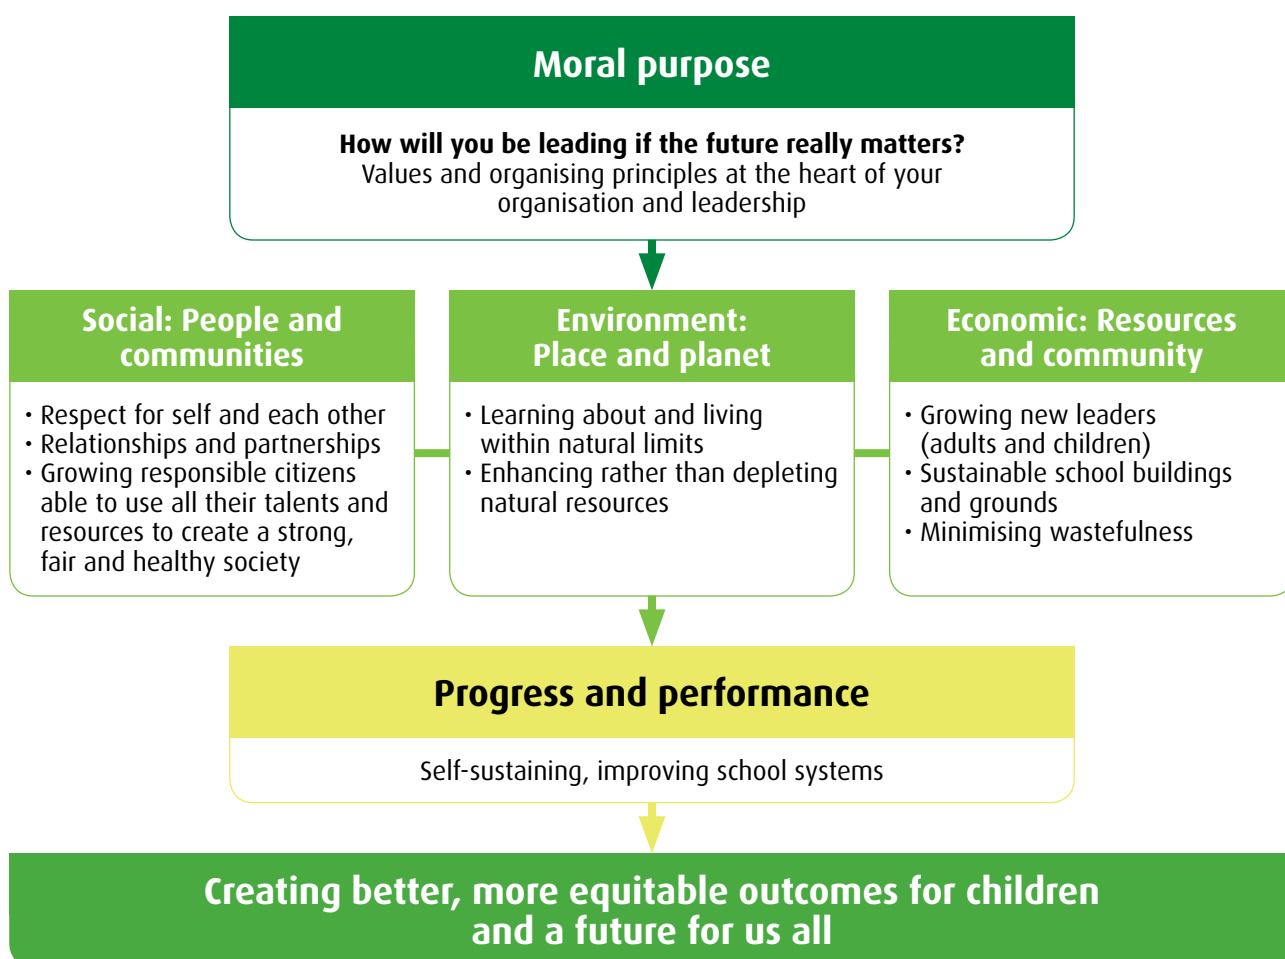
Moral purpose

**How will you be leading if the future really matters?**
Values and organising principles at the heart of your organisation and leadership

Social: People and communities

• Respect for self and each other
• Relationships and partnerships
• Growing responsible citizens able to use all their talents and resources to create a strong, fair and healthy society

Environment: Place and planet

• Learning about and living within natural limits
• Enhancing rather than depleting natural resources

Economic: Resources and community

• Growing new leaders (adults and children)
• Sustainable school buildings and grounds
• Minimising wastefulness

Progress and performance

Self-sustaining, improving school systems

Creating better, more equitable outcomes for children and a future for us all